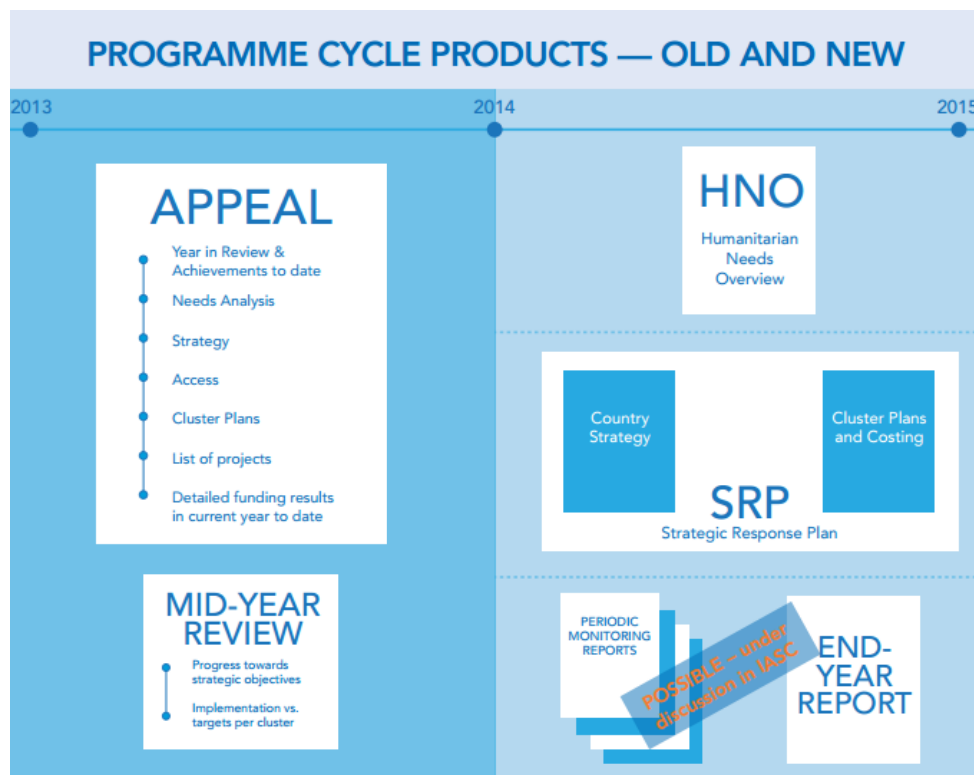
PROGRAMME CYCLE PRODUCTS — OLD AND NEW

2013

2014

2015

APPEAL

Year in Review & Achievements to date

Needs Analysis

Strategy

Access

Cluster Plans

List of projects

Detailed funding results in current year to date

MID-YEAR REVIEW

Progress towards strategic objectives

Implementation vs. targets per cluster

HNO

Humanitarian Needs Overview

Country Strategy

Cluster Plans and Costing

SRP

Strategic Response Plan

PERIODIC MONITORING REPORTS

POSSIBLE – under discussion in IASC

END-YEAR REPORT